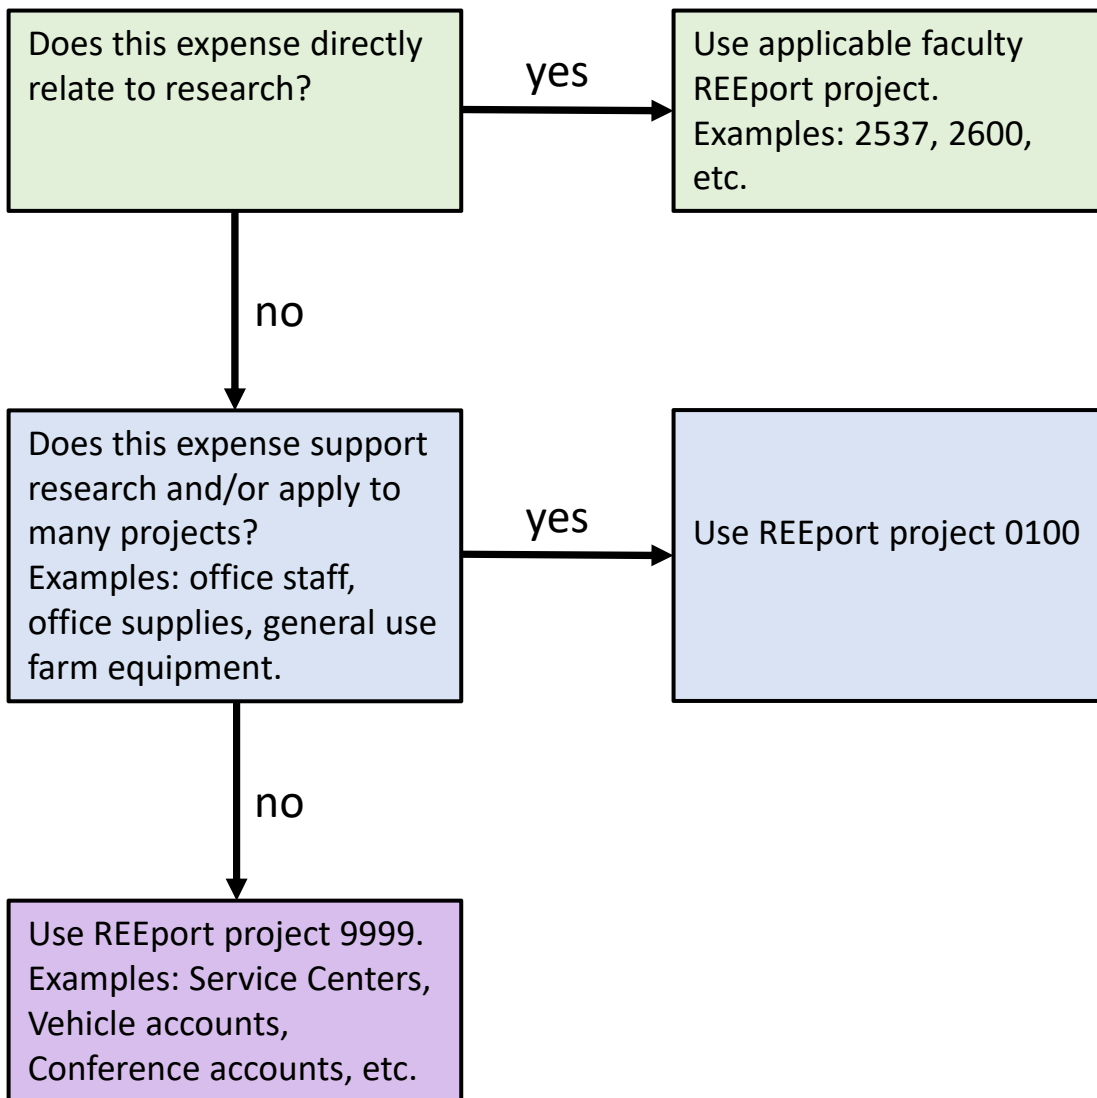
Does this expense directly relate to research?

yes

Use applicable faculty REEport project. Examples: 2537, 2600, etc.

no

Does this expense support research and/or apply to many projects? Examples: office staff, office supplies, general use farm equipment.

yes

Use REEport project 0100

no

Use REEport project 9999. Examples: Service Centers, Vehicle accounts, Conference accounts, etc.